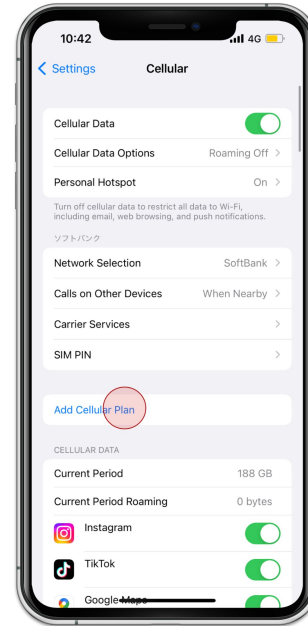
10:42 4G

Settings Cellular

Cellular Data

Cellular Data Options Roaming Off

Personal Hotspot On

Turn off cellular data to restrict all data to Wi-Fi, including email, web browsing, and push notifications.

ソフトバンク

Network Selection SoftBank

Calls on Other Devices When Nearby

Carrier Services

SIM PIN

Add Cellular Plan

CELLULAR DATA

Current Period 188 GB

Current Period Roaming 0 bytes

Instagram

TikTok

Google Maps